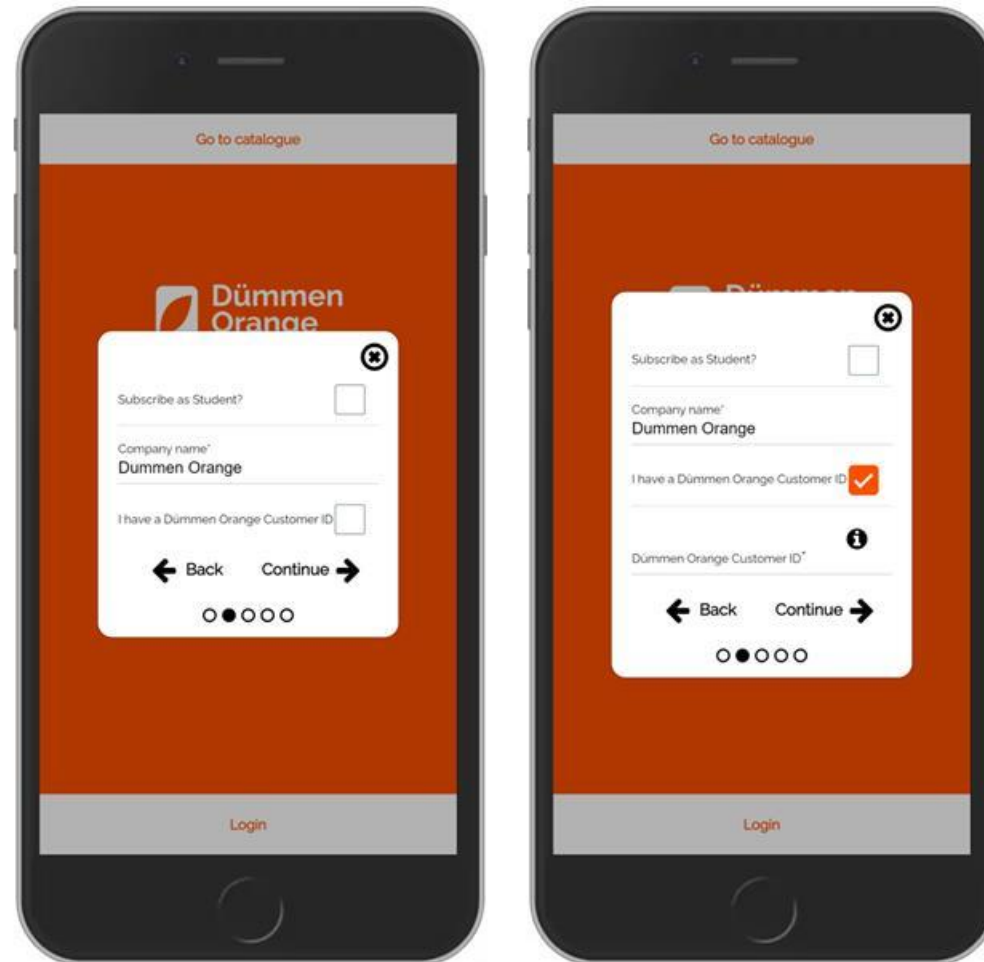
Go to catalogue

Dümmen Orange

Subscribe as Student?

Company name*
Dummen Orange

I have a Dümmen Orange Customer ID

Back Continue

Login

Go to catalogue

Subscribe as Student?

Company name*
Dummen Orange

I have a Dümmen Orange Customer ID

Dümmen Orange Customer ID*

Back Continue

Login